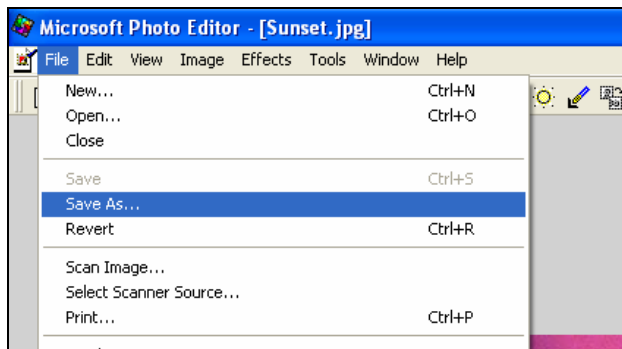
Microsoft Photo Editor - [Sunset.jpg]

File Edit View Image Effects Tools Window Help

New... Ctrl+N
Open... Ctrl+O
Close

Save Ctrl+S
Save As...
Revert Ctrl+R

Scan Image...
Select Scanner Source...
Print... Ctrl+P